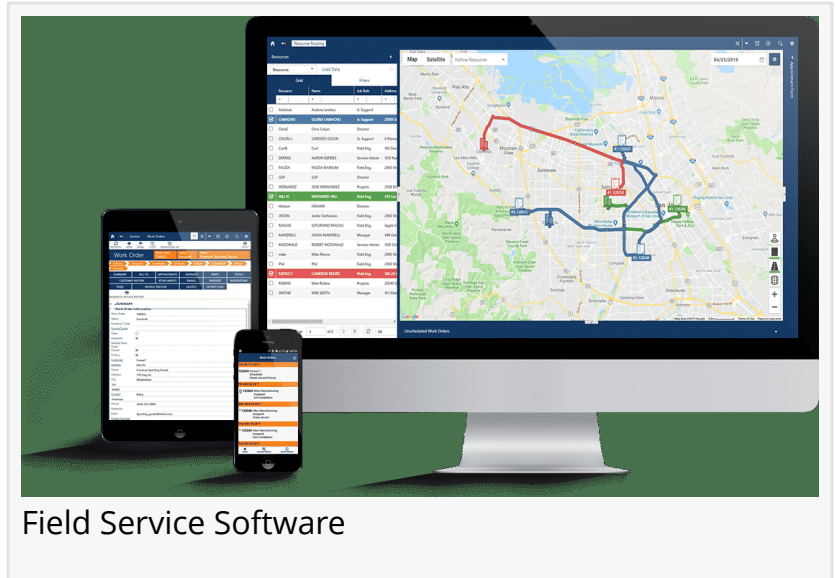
Resource Routing

Resource

Load Date

Grid

Filters

Resource

Name

Job Role

| Resource | Name | Job Role |
|---|---|---|
| AndrewL | Andrew Lewlleu | Sr. Support |
| CAMACHO | GLORIA CAMACHO | Sr. Support |
| ChrisC | Chris Colpo | Director |
| COLON L | LORENZO COLON | Sr. Maint |
| CurtE | Curt | Field Eng. |
| DEFRIES | AARON DEFRIES | Service Admin |
| FAUZIA | FAUZIA KHANUM | Field Eng. |
| GDP | GDP | Director |
| HERNANDEZ | JOSE HERNANDEZ | Projects |
| HILL N | NATHANIEL HILL | Field Eng. |
| hbmavn | WEHAMP | Director |
| JASON | Jackie Technician | Field Eng. |
| MACIAS | SATURNINO MACIAS | Field Eng. |
| MANDREU | JASON MANDRELL | Manager |
| MCDONALD | ROBERT MCDONALD | Service Admin |
| mike | Mike Munoz | Field Eng. |
| Phil | Phil | Field Eng. |
| REYES | LAMSON REYES | Field Eng. |
| ROBINS | Matt Robins | Projects |
| SMITHE | KIRK SMITH | Manager |

1 of 2

Map

Satellite

Follow Resource

04/23/2019

Mountain View

Sunnyvale

Unscheduled Work Orders

Work Order

Work Orders

Field Service Software